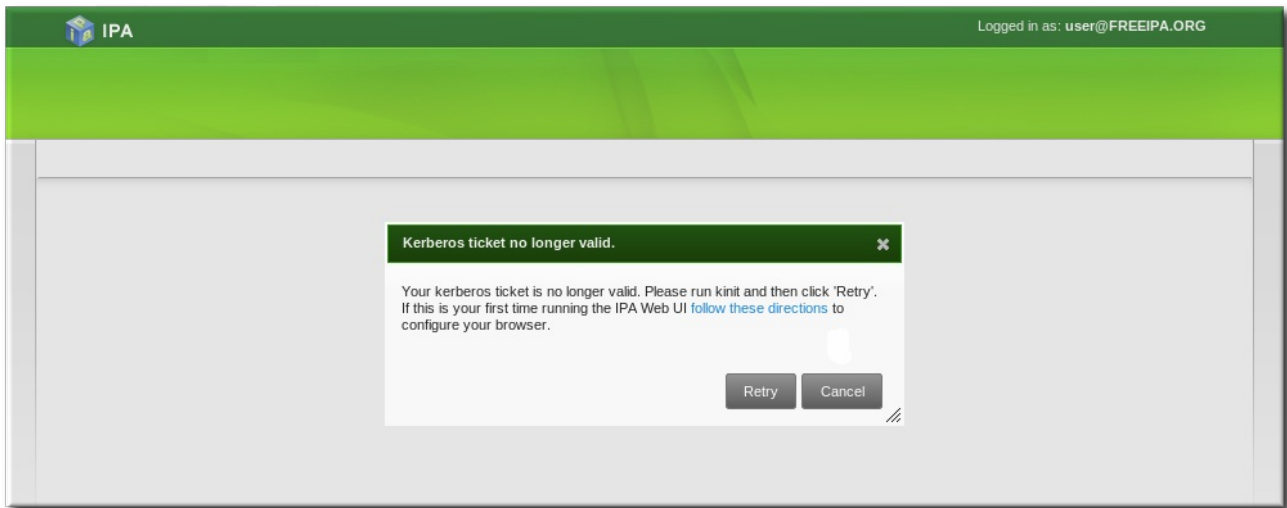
IPA

Logged in as: user@FREEIPA.ORG

Kerberos ticket no longer valid.

Your kerberos ticket is no longer valid. Please run kinit and then click 'Retry'. If this is your first time running the IPA Web UI follow these directions to configure your browser.

Retry

Cancel